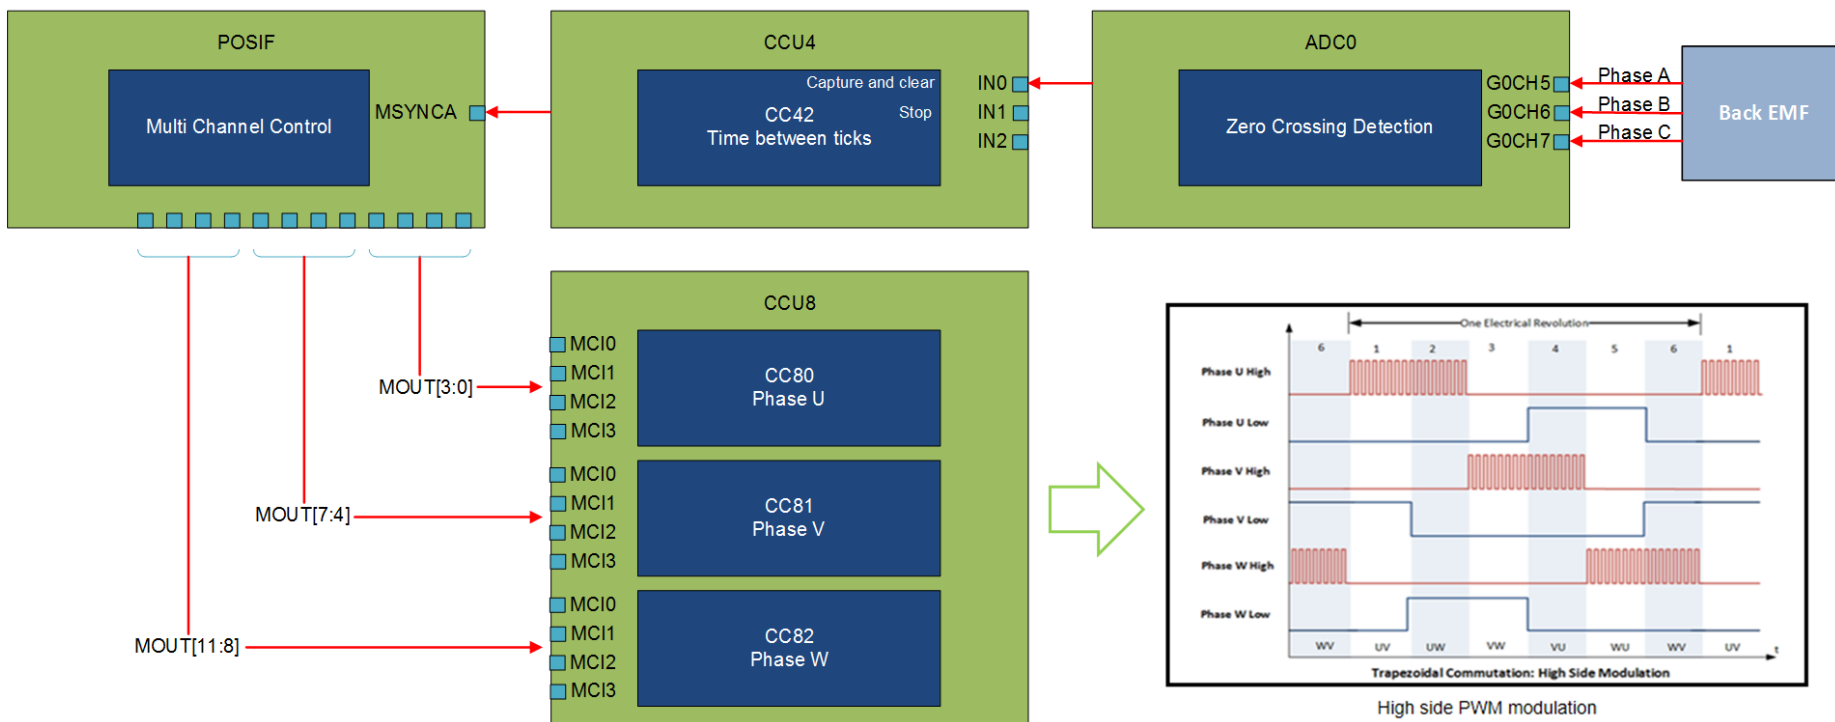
POSIF

Multi Channel Control

MSYNCA

CCU4

Capture and clear

CC42
Time between ticks

Stop

IN0
IN1
IN2

ADC0

Zero Crossing Detection

G0CH5
G0CH6
G0CH7

Phase A
Phase B
Phase C

Back EMF

CCU8

MCI0
MCI1
MCI2
MCI3

CC80
Phase U

MCI0
MCI1
MCI2
MCI3

CC81
Phase V

MCI0
MCI1
MCI2
MCI3

CC82
Phase W

MOUT[3:0]

MOUT[7:4]

MOUT[11:8]

One Electrical Revolution

6 1 2 3 4 5 6 1

Phase U High
Phase U Low
Phase V High
Phase V Low
Phase W High
Phase W Low

WV UV UW VW VU WU WV UV

t

Trapezoidal Commutation: High Side Modulation

High side PWM modulation